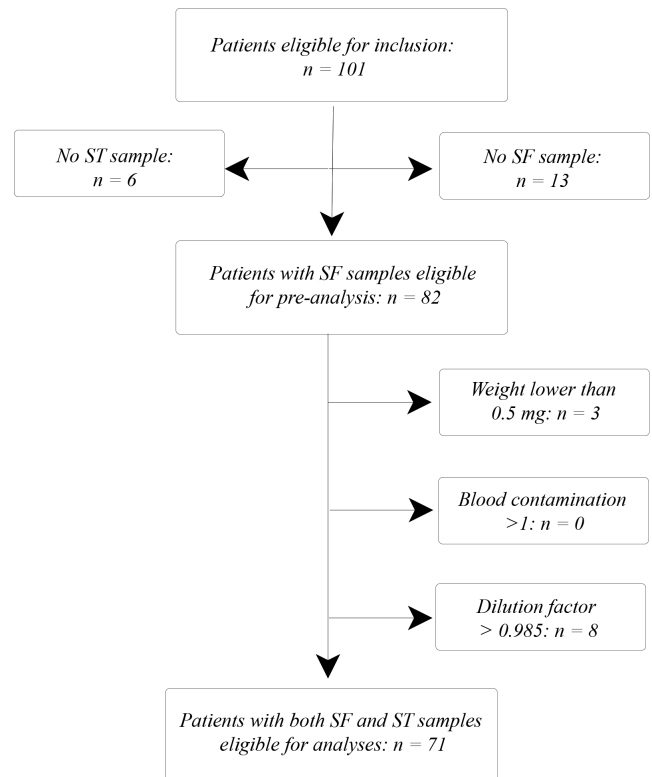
Patients eligible for inclusion: $n = 101$

No ST sample: $n = 6$

No SF sample: $n = 13$

Patients with SF samples eligible for pre-analysis: $n = 82$

Weight lower than 0.5 mg: $n = 3$

Blood contamination >1: $n = 0$

Dilution factor > 0.985: $n = 8$

Patients with both SF and ST samples eligible for analyses: $n = 71$